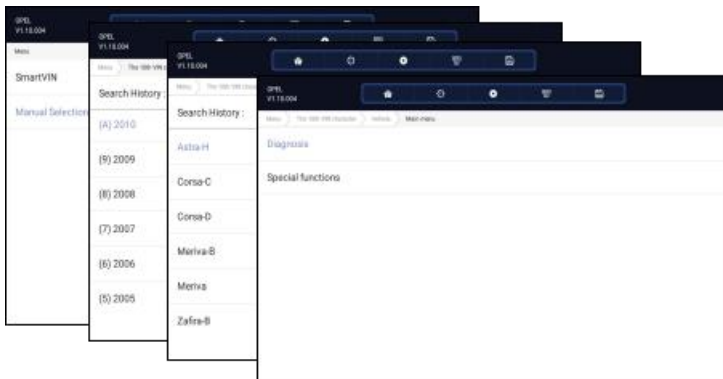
OPEL
V1.18.004

Menu

SmartVIN

Manual Selection

OPEL
V1.18.004

Menu | The 10th VIN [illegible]

Search History :

(A) 2010

(9) 2009

(8) 2008

(7) 2007

(6) 2006

(5) 2005

OPEL
V1.18.004

Menu | The 10th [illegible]

Search History :

Astra-H

Corsa-C

Corsa-D

Meriva-B

Meriva

Zafira-B

OPEL
V1.18.004

Menu | The 10th VIN character | Vehicle | Main menu

Diagnosis

Special functions